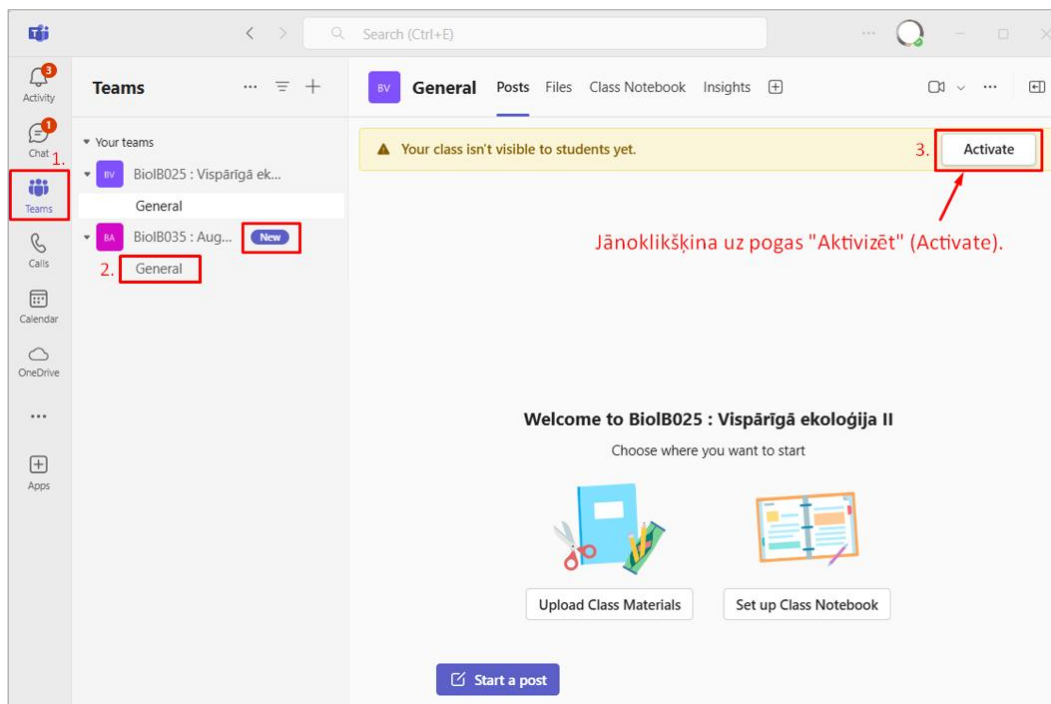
Search (Ctrl+E)

3
Activity

1
Chat

1.

Teams

Calls

Calendar

OneDrive

...

Apps

Teams

Your teams

BV BiolB025 : Vispārīgā ek...

General

BA BiolB035 : Aug... New

2. General

BV General Posts Files Class Notebook Insights

Your class isn't visible to students yet.

3. Activate

Jānoklikšķina uz pogas "Aktivizēt" (Activate).

Welcome to BiolB025 : Vispārīgā ekoloģija II

Choose where you want to start

Upload Class Materials

Set up Class Notebook

Start a post